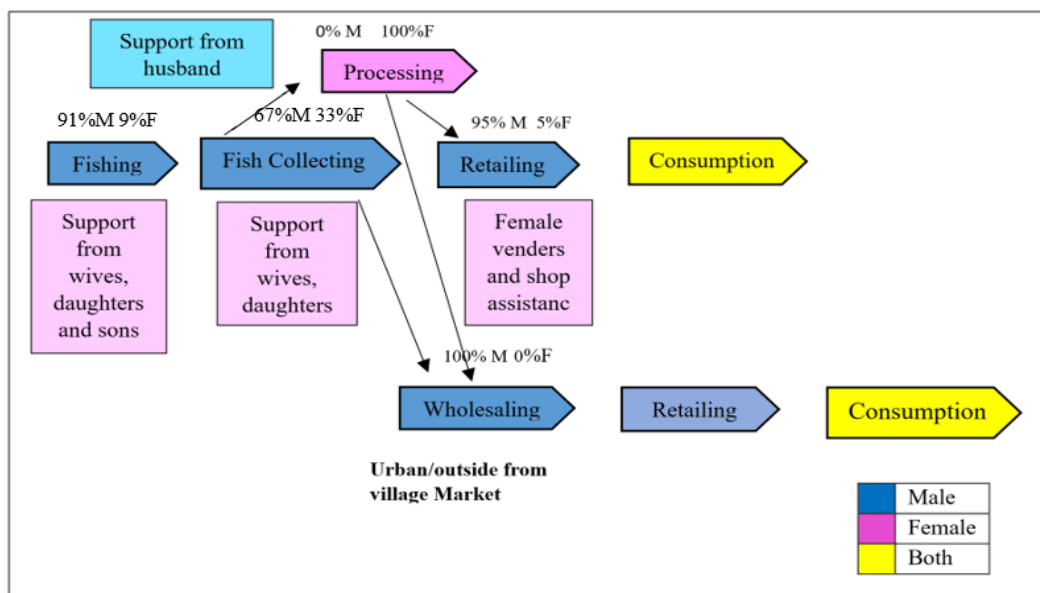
Support from husband

0% M 100%F

Processing

91%M 9%F

67%M 33%F

95% M 5%F

Fishing

Fish Collecting

Retailing

Consumption

Support from wives, daughters and sons

Support from wives, daughters

Female venders and shop assistanc

100% M 0%F

Wholesaling

Retailing

Consumption

Urban/outside from village Market

| | |
|---|---|
| | Male |
| | Female |
| | Both |